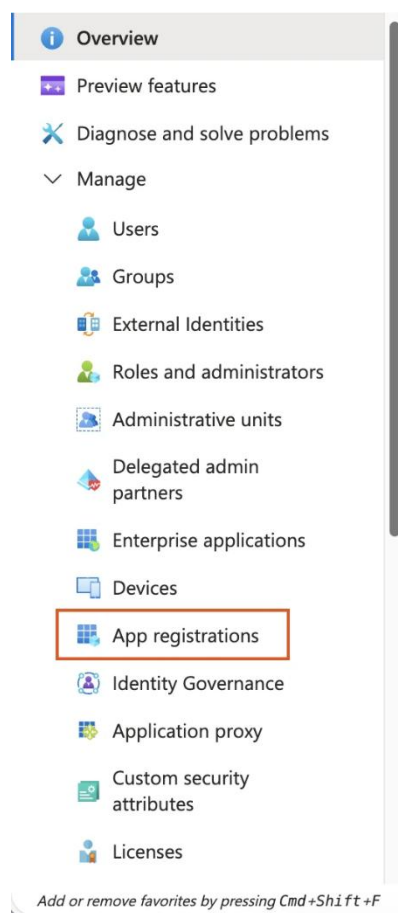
Overview

Preview features

Diagnose and solve problems

Manage

Users

Groups

External Identities

Roles and administrators

Administrative units

Delegated admin partners

Enterprise applications

Devices

App registrations

Identity Governance

Application proxy

Custom security attributes

Licenses

Add or remove favorites by pressing Cmd+Shift+F